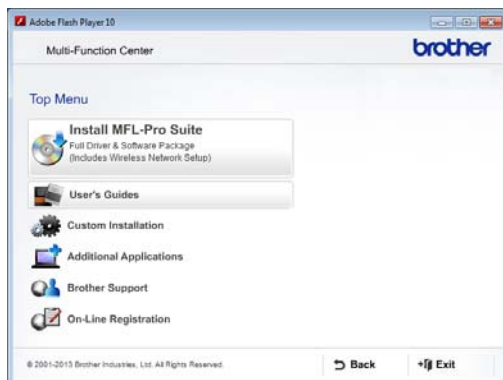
Adobe Flash Player 10

Multi-Function Center

brother

Top Menu

Install MFL-Pro Suite
Full Driver & Software Package
(Includes Wireless Network Setup)

User's Guides

Custom Installation

Additional Applications

Brother Support

On-Line Registration

© 2001-2013 Brother Industries, Ltd. All Rights Reserved.

Back

Exit